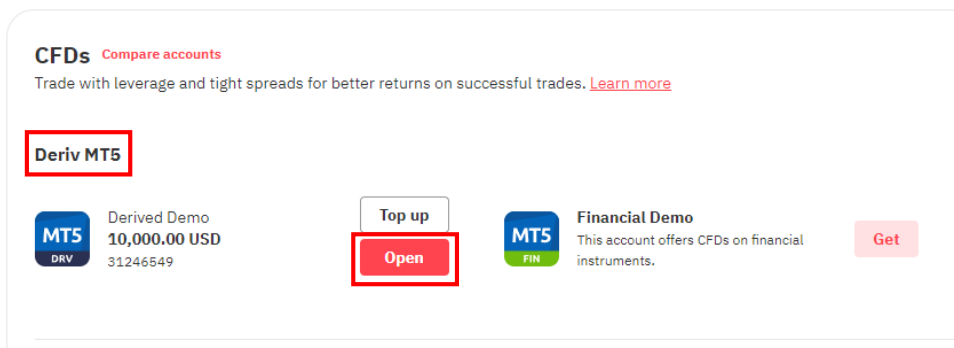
CFDs Compare accounts

Trade with leverage and tight spreads for better returns on successful trades. Learn more

Deriv MT5

MT5 DRV

Derived Demo
10,000.00 USD
31246549

Top up

Open

MT5 FIN

Financial Demo
This account offers CFDs on financial instruments.

Get